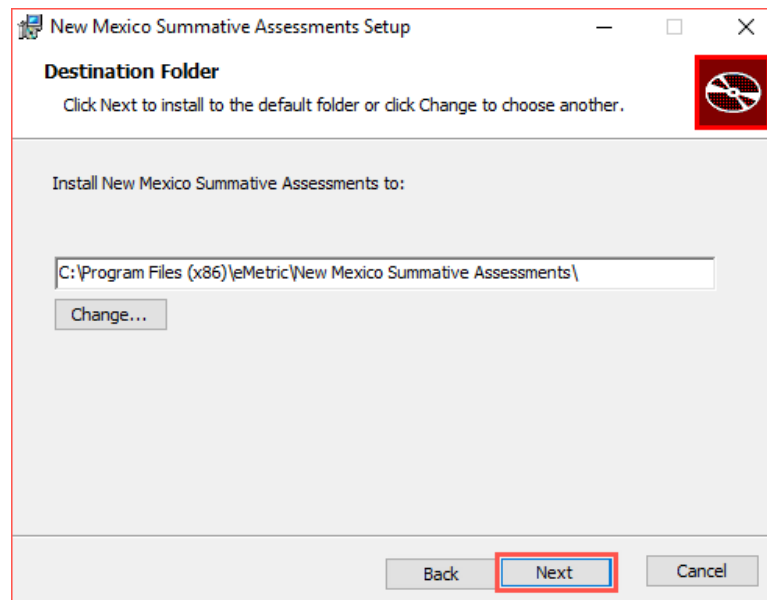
New Mexico Summative Assessments Setup

Destination Folder

Click Next to install to the default folder or click Change to choose another.

Install New Mexico Summative Assessments to:

C:\Program Files (x86)\eMetric\New Mexico Summative Assessments\

Change...

Back

Next

Cancel